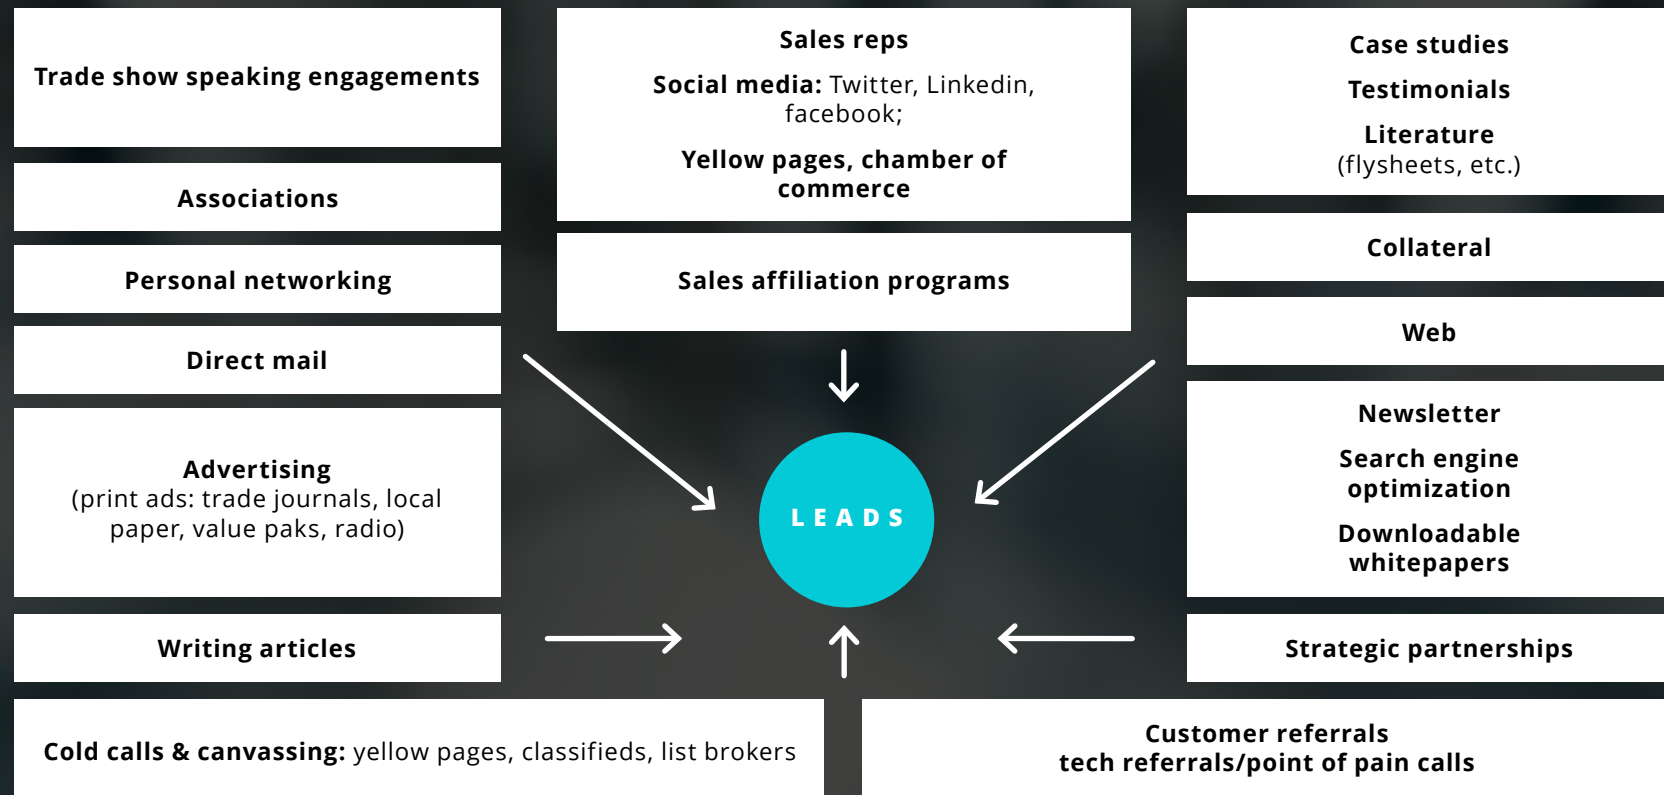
Trade show speaking engagements

Associations

Personal networking

Direct mail

Advertising
(print ads: trade journals, local paper, value paks, radio)

Writing articles

Sales reps

Social media: Twitter, Linkedin, facebook;

Yellow pages, chamber of commerce

Sales affiliation programs

Case studies

Testimonials

Literature
(flysheets, etc.)

Collateral

Web

Newsletter

Search engine optimization

Downloadable whitepapers

Strategic partnerships

LEADS

Cold calls & canvassing: yellow pages, classifieds, list brokers

Customer referrals
tech referrals/point of pain calls